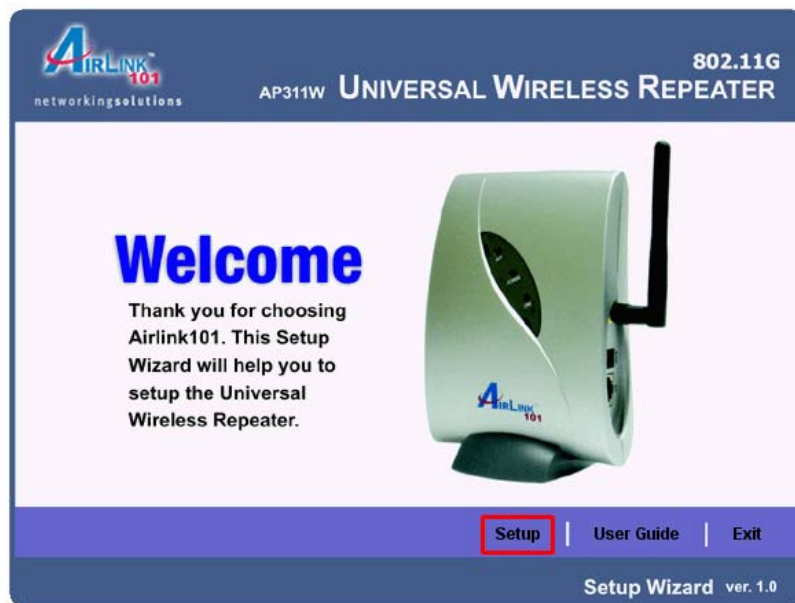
AIRLINK™ 101
networkingsolutions

802.11G
AP311W UNIVERSAL WIRELESS REPEATER

Welcome

Thank you for choosing Airlink101. This Setup Wizard will help you to setup the Universal Wireless Repeater.

AIRLINK 101

Setup | User Guide | Exit

Setup Wizard ver. 1.0